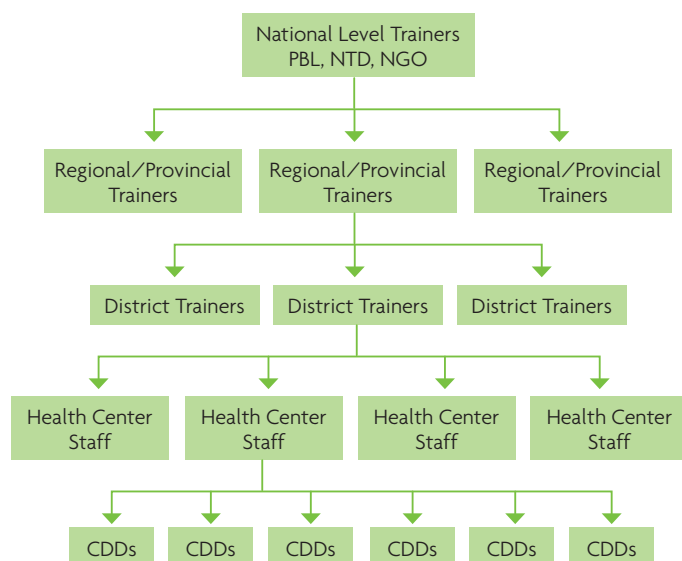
National Level Trainers
PBL, NTD, NGO

Regional/Provincial Trainers

Regional/Provincial Trainers

Regional/Provincial Trainers

District Trainers

District Trainers

District Trainers

Health Center Staff

Health Center Staff

Health Center Staff

Health Center Staff

CDDs

CDDs

CDDs

CDDs

CDDs

CDDs